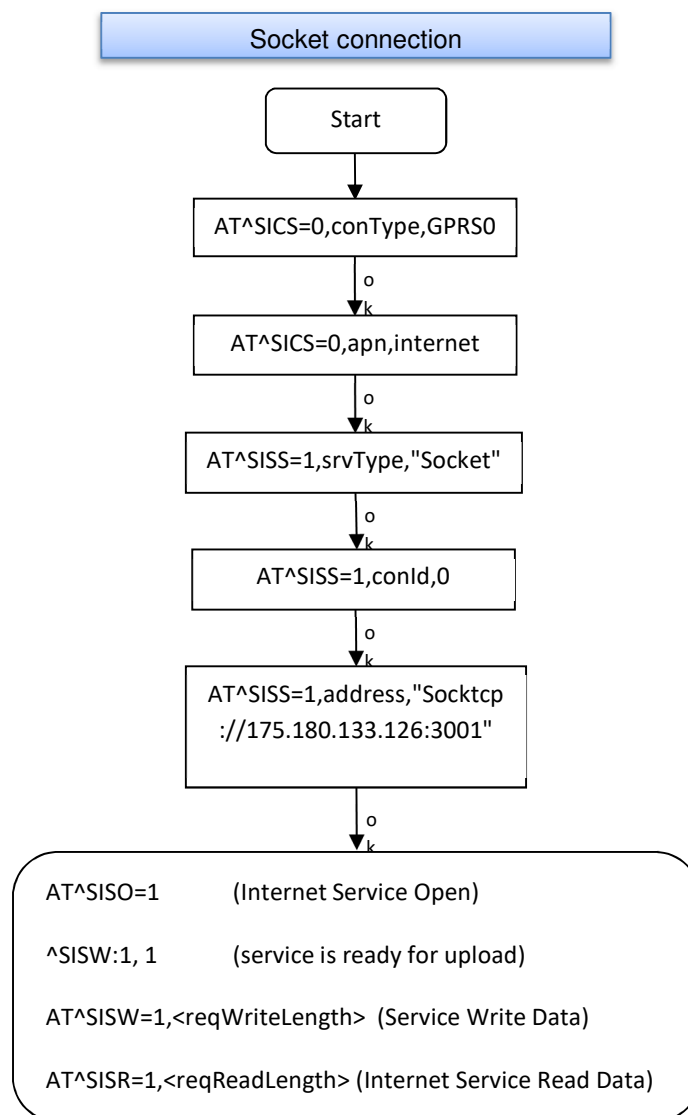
Socket connection

Start

AT^SICS=0,conType,GPRS0

o
k

AT^SICS=0,apn,internet

o
k

AT^SISS=1,srvType,"Socket"

o
k

AT^SISS=1,conId,0

o
k

AT^SISS=1,address,"Socktcp ://175.180.133.126:3001"

o
k

AT^SISO=1 (Internet Service Open)

^SISW:1, 1 (service is ready for upload)

AT^SISW=1,<reqWriteLength> (Service Write Data)

AT^SISR=1,<reqReadLength> (Internet Service Read Data)